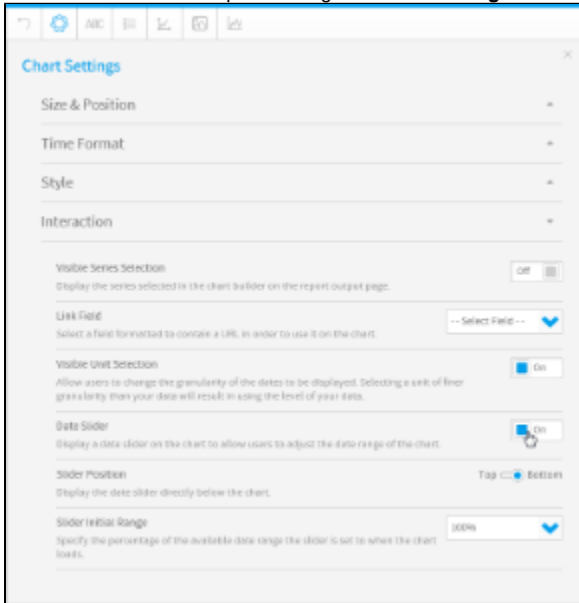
ABC

Chart Settings

Size & Position

Time Format

Style

Interaction

Visible Series Selection

Display the series selected in the chart builder on the report output page.

Off

Link Field

Select a field formatted to contain a URL in order to use it on the chart.

-- Select Field --

Visible Unit Selection

Allow users to change the granularity of the dates to be displayed. Selecting a unit of finer granularity than your data will result in using the level of your data.

On

Date Slider

Display a date slider on the chart to allow users to adjust the date range of the chart.

On

Slider Position

Display the date slider directly below the chart.

Top Bottom

Slider Initial Range

Specify the percentage of the available date range the slider is set to when the chart loads.

100%